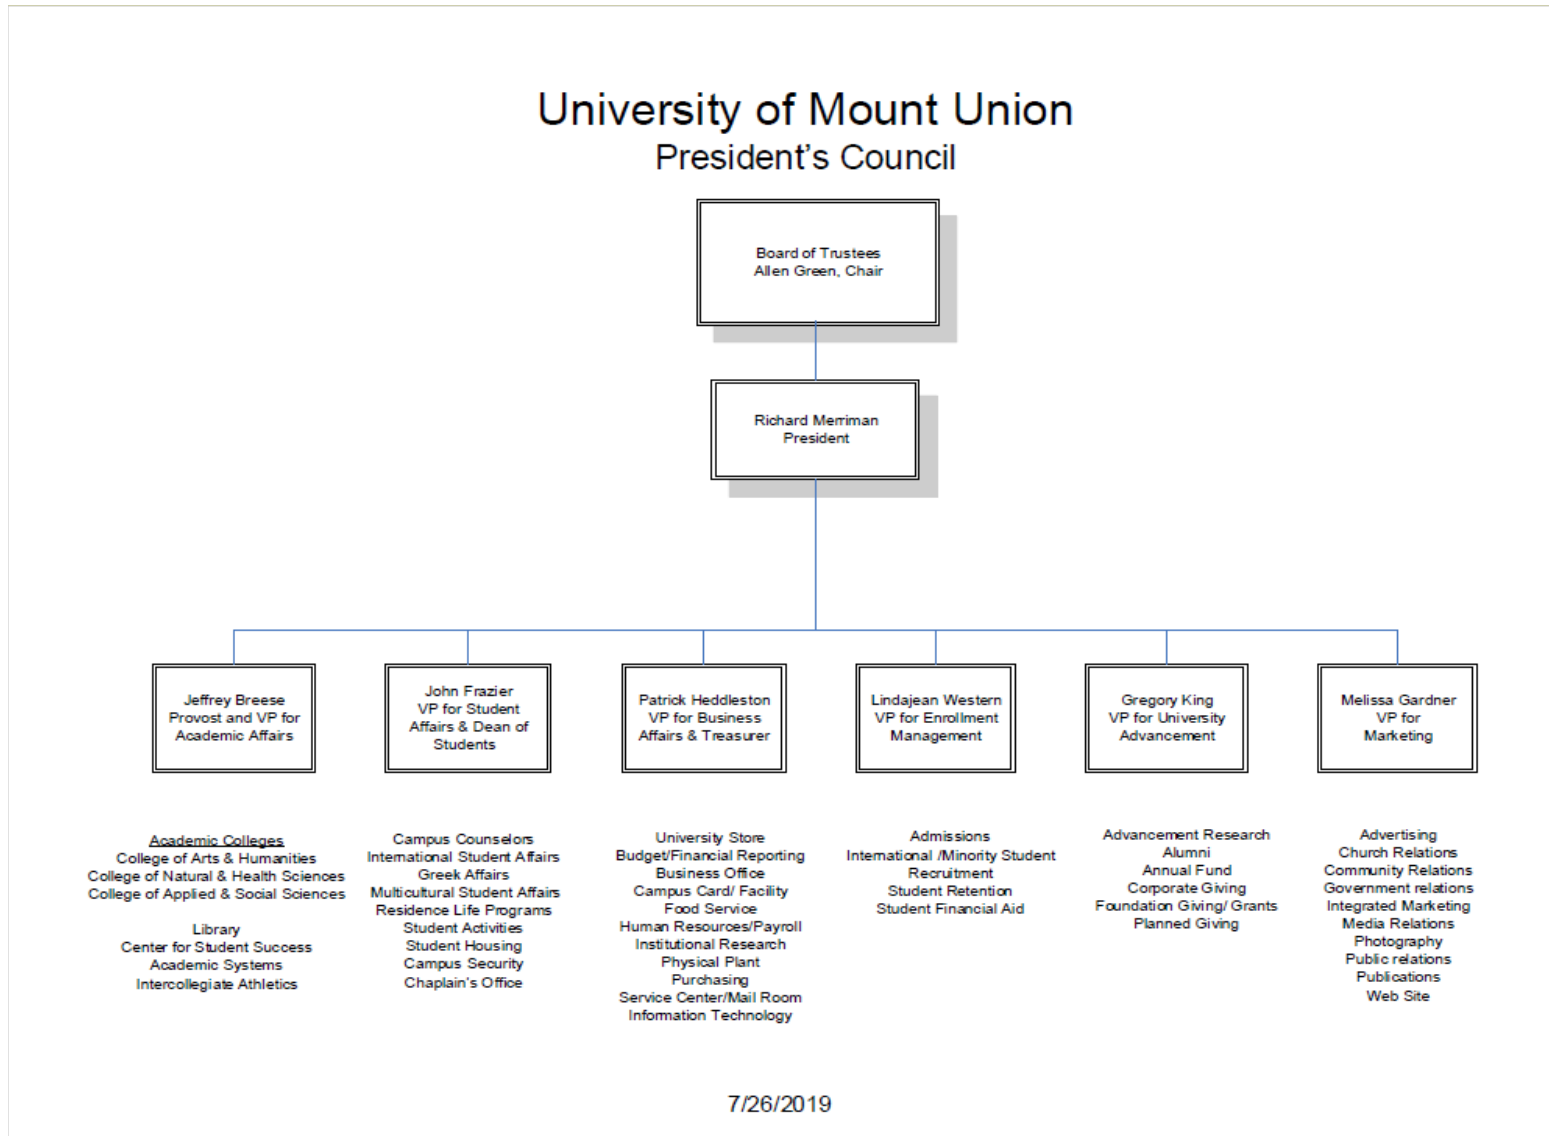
University of Mount Union
President's Council

Board of Trustees
Allen Green, Chair

Richard Merriman
President

Jeffrey Breese
Provost and VP for
Academic Affairs

John Frazier
VP for Student
Affairs & Dean of
Students

Patrick Heddleston
VP for Business
Affairs & Treasurer

Lindajean Western
VP for Enrollment
Management

Gregory King
VP for University
Advancement

Melissa Gardner
VP for
Marketing

Academic Colleges
College of Arts & Humanities
College of Natural & Health Sciences
College of Applied & Social Sciences

Library
Center for Student Success
Academic Systems
Intercollegiate Athletics

Campus Counselors
International Student Affairs
Greek Affairs
Multicultural Student Affairs
Residence Life Programs
Student Activities
Student Housing
Campus Security
Chaplain's Office

University Store
Budget/Financial Reporting
Business Office
Campus Card/ Facility
Food Service
Human Resources/Payroll
Institutional Research
Physical Plant
Purchasing
Service Center/Mail Room
Information Technology

Admissions
International /Minority Student
Recruitment
Student Retention
Student Financial Aid

Advancement Research
Alumni
Annual Fund
Corporate Giving
Foundation Giving/ Grants
Planned Giving

Advertising
Church Relations
Community Relations
Government relations
Integrated Marketing
Media Relations
Photography
Public relations
Publications
Web Site

7/26/2019